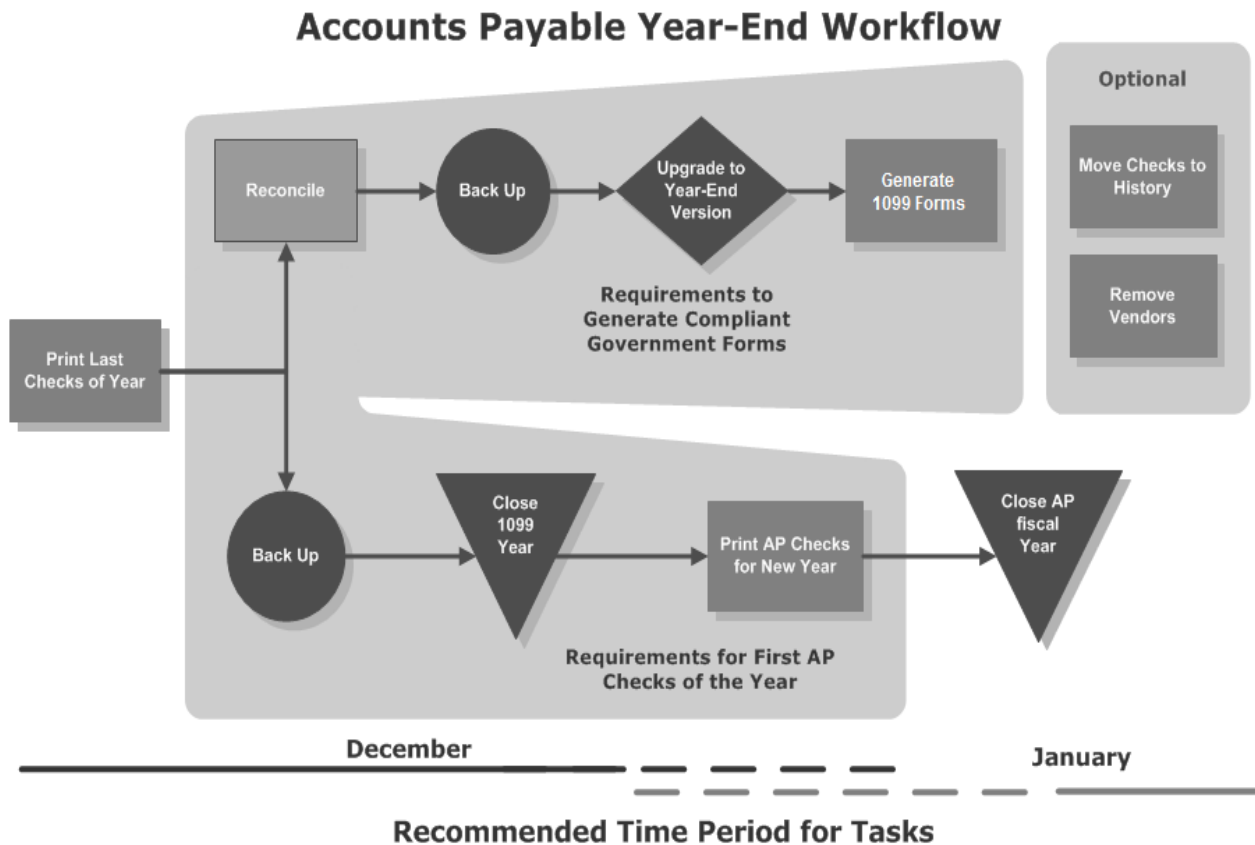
Accounts Payable Year-End Workflow

Optional

Reconcile

Back Up

Upgrade to Year-End Version

Generate 1099 Forms

Move Checks to History

Remove Vendors

Requirements to Generate Compliant Government Forms

Print Last Checks of Year

Back Up

Close 1099 Year

Print AP Checks for New Year

Close AP fiscal Year

Requirements for First AP Checks of the Year

December

January

Recommended Time Period for Tasks